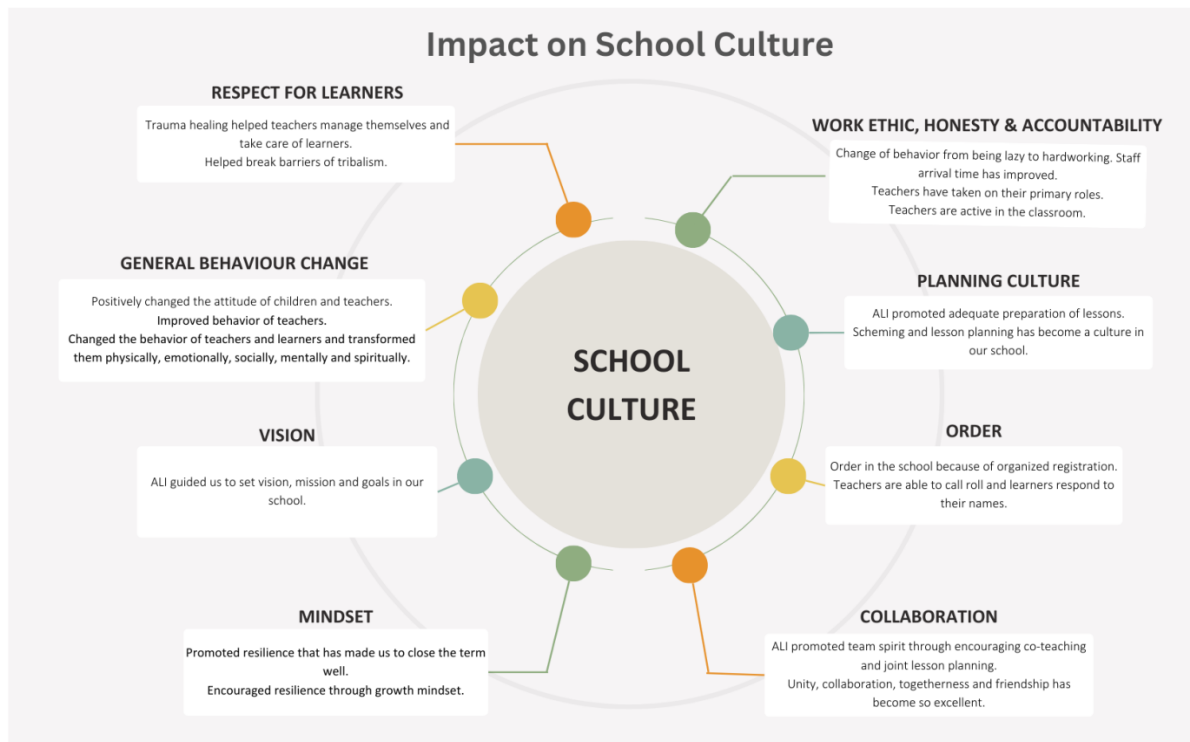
Impact on School Culture

RESPECT FOR LEARNERS

Trauma healing helped teachers manage themselves and take care of learners.
Helped break barriers of tribalism.

WORK ETHIC, HONESTY & ACCOUNTABILITY

Change of behavior from being lazy to hardworking. Staff arrival time has improved.
Teachers have taken on their primary roles.
Teachers are active in the classroom.

GENERAL BEHAVIOUR CHANGE

Positively changed the attitude of children and teachers.
Improved behavior of teachers.
Changed the behavior of teachers and learners and transformed them physically, emotionally, socially, mentally and spiritually.

PLANNING CULTURE

ALI promoted adequate preparation of lessons.
Scheming and lesson planning has become a culture in our school.

SCHOOL CULTURE

VISION

ALI guided us to set vision, mission and goals in our school.

ORDER

Order in the school because of organized registration.
Teachers are able to call roll and learners respond to their names.

MINDSET

Promoted resilience that has made us to close the term well.
Encouraged resilience through growth mindset.

COLLABORATION

ALI promoted team spirit through encouraging co-teaching and joint lesson planning.
Unity, collaboration, togetherness and friendship has become so excellent.